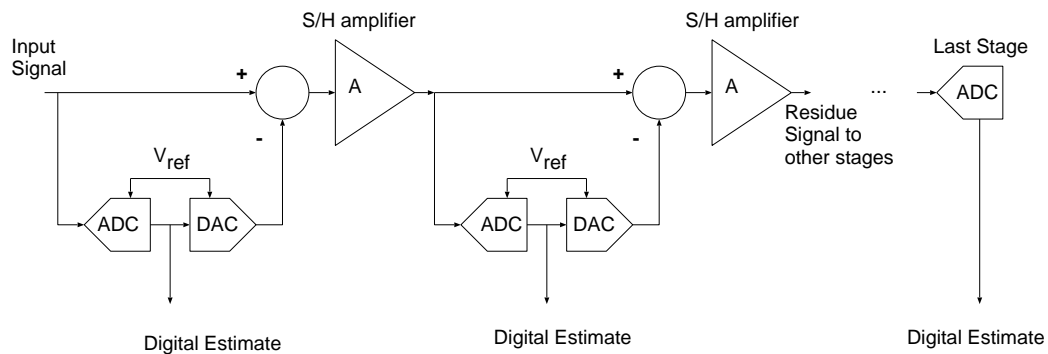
Input Signal

+

-

S/H amplifier

A

$V_{ref}$

ADC

DAC

Digital Estimate

+

-

S/H amplifier

A

Residue Signal to other stages

$V_{ref}$

ADC

DAC

Digital Estimate

...

Last Stage

ADC

Digital Estimate